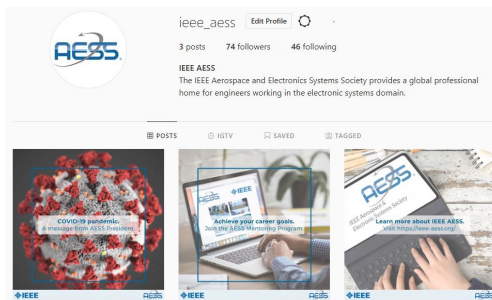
AESS

ieee_aess Edit Profile

3 posts 74 followers 46 following

IEEE AESS
The IEEE Aerospace and Electronics Systems Society provides a global professional home for engineers working in the electronic systems domain.

POSTS IGTV SAVED TAGGED

COVID-19 pandemic.
A message from AESS President.
IEEE AESS

IEEE
Achieve your career goals.
Join the AESS Mentoring Program
IEEE AESS

AESS
IEEE Aerospace & Electronic Systems Society
Learn more about IEEE AESS.
Visit https://ieee-aess.org/
IEEE AESS